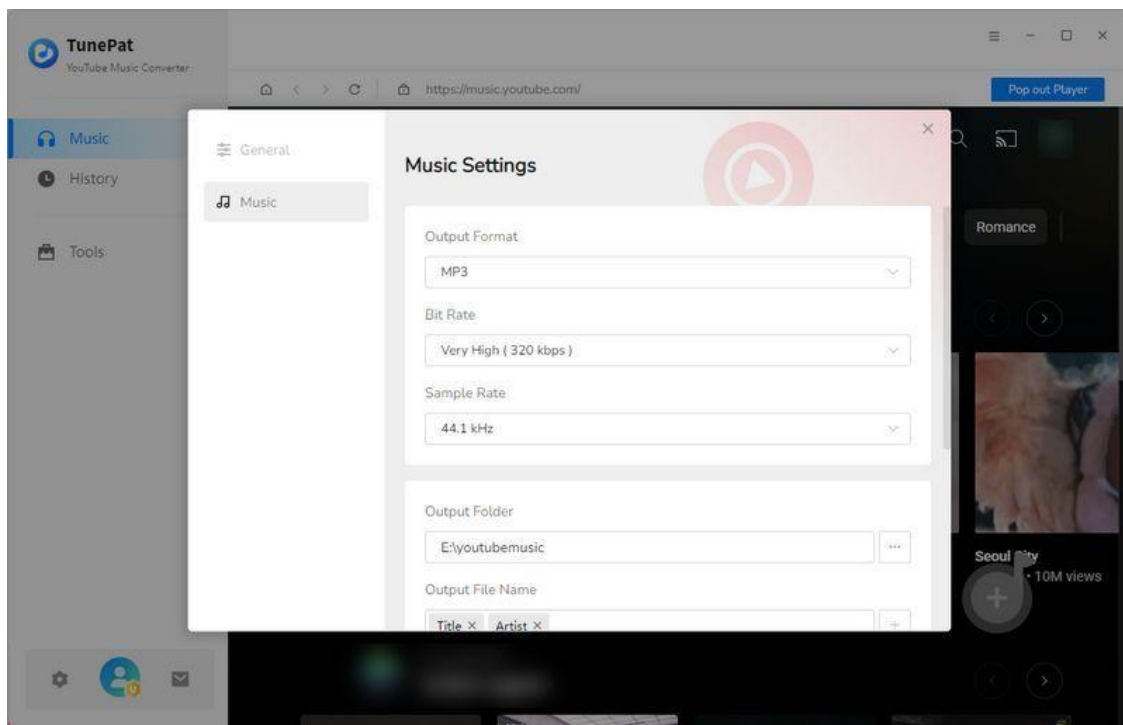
TunePat
YouTube Music Converter

https://music.youtube.com/

Pop out Player

Music
History
Tools

General
Music

Music Settings

Output Format
MP3

Bit Rate
Very High ( 320 kbps )

Sample Rate
44.1 kHz

Output Folder
E:\youtubemusic

Output File Name
Title × Artist ×

Romance

Seoul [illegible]
· 10M views